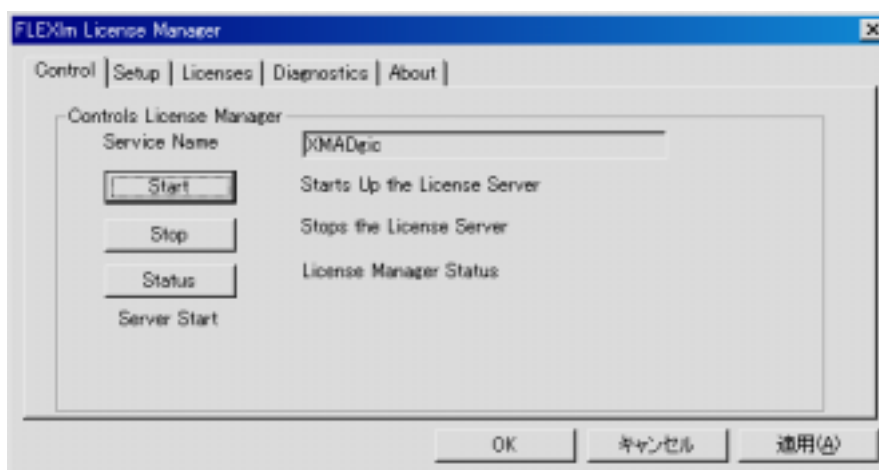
FLEXlm License Manager

Control | Setup | Licenses | Diagnostics | About

Controls License Manager

Service Name XMADgic

Start Starts Up the License Server

Stop Stops the License Server

Status License Manager Status

Server Start

OK キャンセル 適用(A)